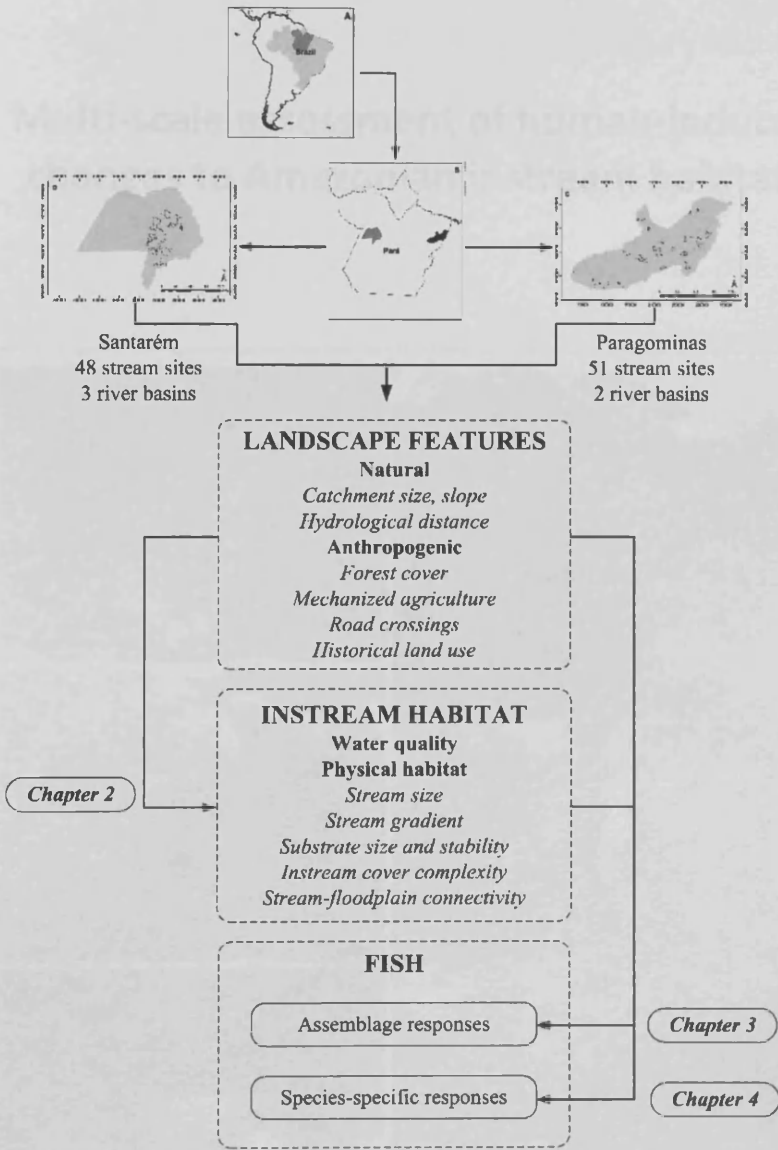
A

Brazil

B

Pará

C

Santarém
48 stream sites
3 river basins

Paragominas
51 stream sites
2 river basins

LANDSCAPE FEATURES
Natural
*Catchment size, slope*
*Hydrological distance*
Anthropogenic
*Forest cover*
*Mechanized agriculture*
*Road crossings*
*Historical land use*

INSTREAM HABITAT
Water quality
Physical habitat
*Stream size*
*Stream gradient*
*Substrate size and stability*
*Instream cover complexity*
*Stream-floodplain connectivity*

*Chapter 2*

FISH

Assemblage responses

*Chapter 3*

Species-specific responses

*Chapter 4*